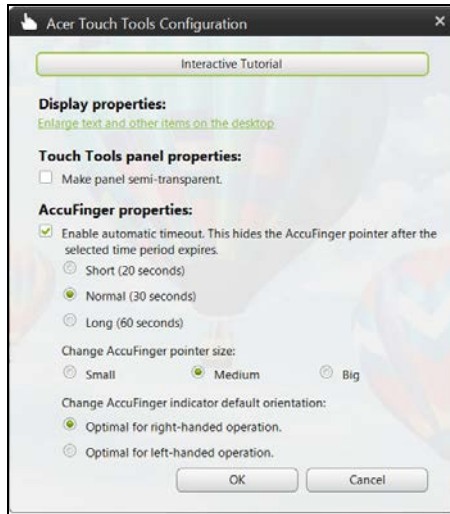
Acer Touch Tools Configuration

×

Interactive Tutorial

Display properties:

Enlarge text and other items on the desktop

Touch Tools panel properties:

Make panel semi-transparent.

AccuFinger properties:

Enable automatic timeout. This hides the AccuFinger pointer after the selected time period expires.

Short (20 seconds)

Normal (30 seconds)

Long (60 seconds)

Change AccuFinger pointer size:

Small

Medium

Big

Change AccuFinger indicator default orientation:

Optimal for right-handed operation.

Optimal for left-handed operation.

OK

Cancel